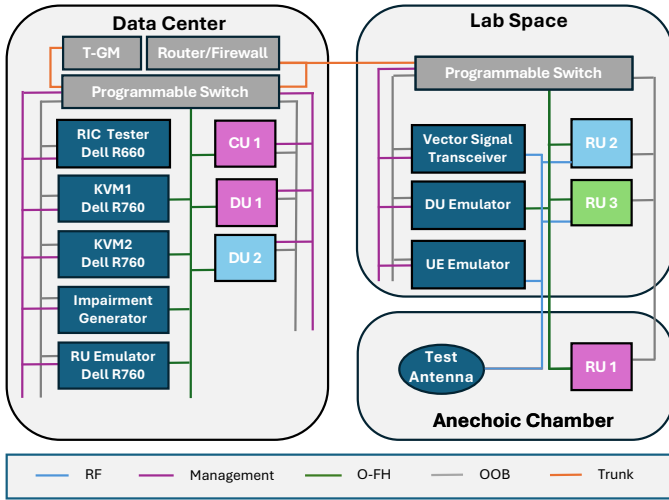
Data Center

T-GM

Router/Firewall

Programmable Switch

RIC Tester Dell R660

CU 1

KVM1 Dell R760

DU 1

KVM2 Dell R760

DU 2

Impairment Generator

RU Emulator Dell R760

Lab Space

Programmable Switch

Vector Signal Transceiver

RU 2

DU Emulator

RU 3

UE Emulator

Test Antenna

RU 1

Anechoic Chamber

RF

Management

O-FH

OOB

Trunk